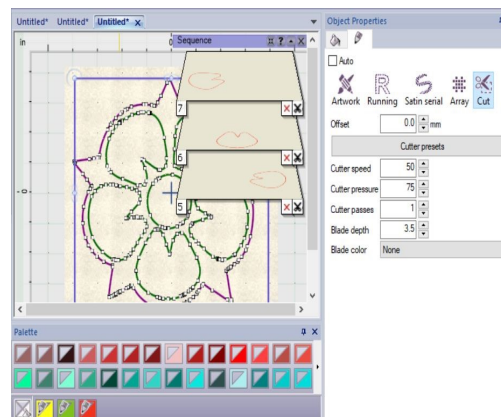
Untitled* Untitled* Untitled* ×

in

Sequence

7

6

5

Object Properties

Auto

Artwork Running Satin serial Array Cut

Offset 0.0 mm

Cutter presets

Cutter speed 50

Cutter pressure 75

Cutter passes 1

Blade depth 3.5

Blade color None

Palette